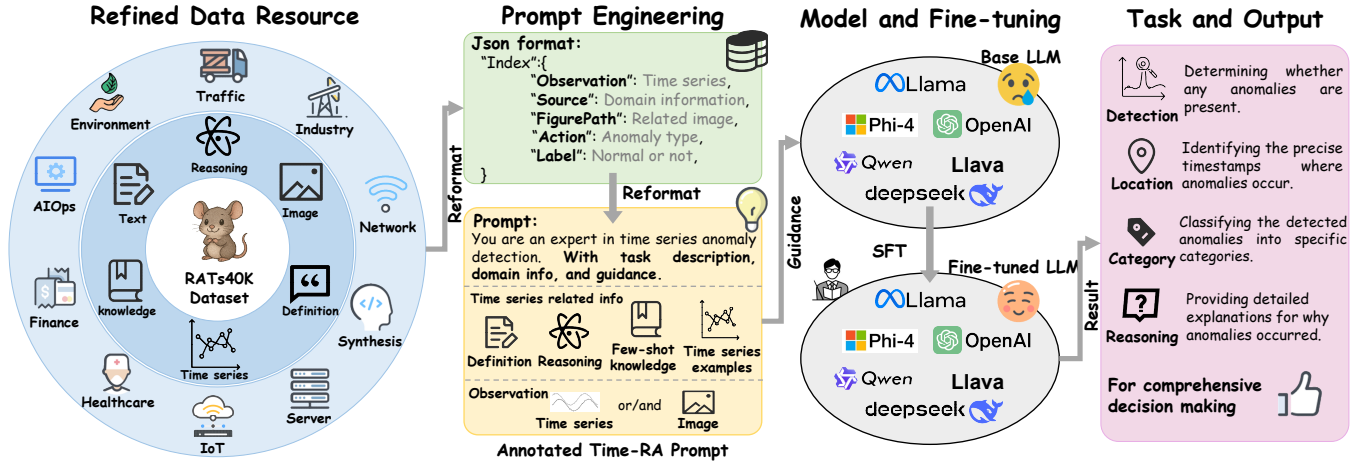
Refined Data Resource

Traffic
Environment
Industry
AIOps
Reasoning
Text
Image
Network
RATs40K Dataset
Finance
knowledge
Definition
Synthesis
Time series
Healthcare
Server
IoT

Reformat

Prompt Engineering

Json format:
"Index":{
"Observation": Time series,
"Source": Domain information,
"FigurePath": Related image,
"Action": Anomaly type,
"Label": Normal or not,
}

Reformat

Prompt:
You are an expert in time series anomaly detection. With task description, domain info, and guidance.

Time series related info
Definition Reasoning Few-shot knowledge Time series examples

Observation Time series or/and Image

Annotated Time-RA Prompt

Guidance

Model and Fine-tuning

Base LLM
Llama
Phi-4
OpenAI
Qwen
Llava
deepseek

SFT

Fine-tuned LLM
Llama
Phi-4
OpenAI
Qwen
Llava
deepseek

Result

Task and Output

Detection
Determining whether any anomalies are present.

Location
Identifying the precise timestamps where anomalies occur.

Category
Classifying the detected anomalies into specific categories.

Reasoning
Providing detailed explanations for why anomalies occurred.

For comprehensive decision making